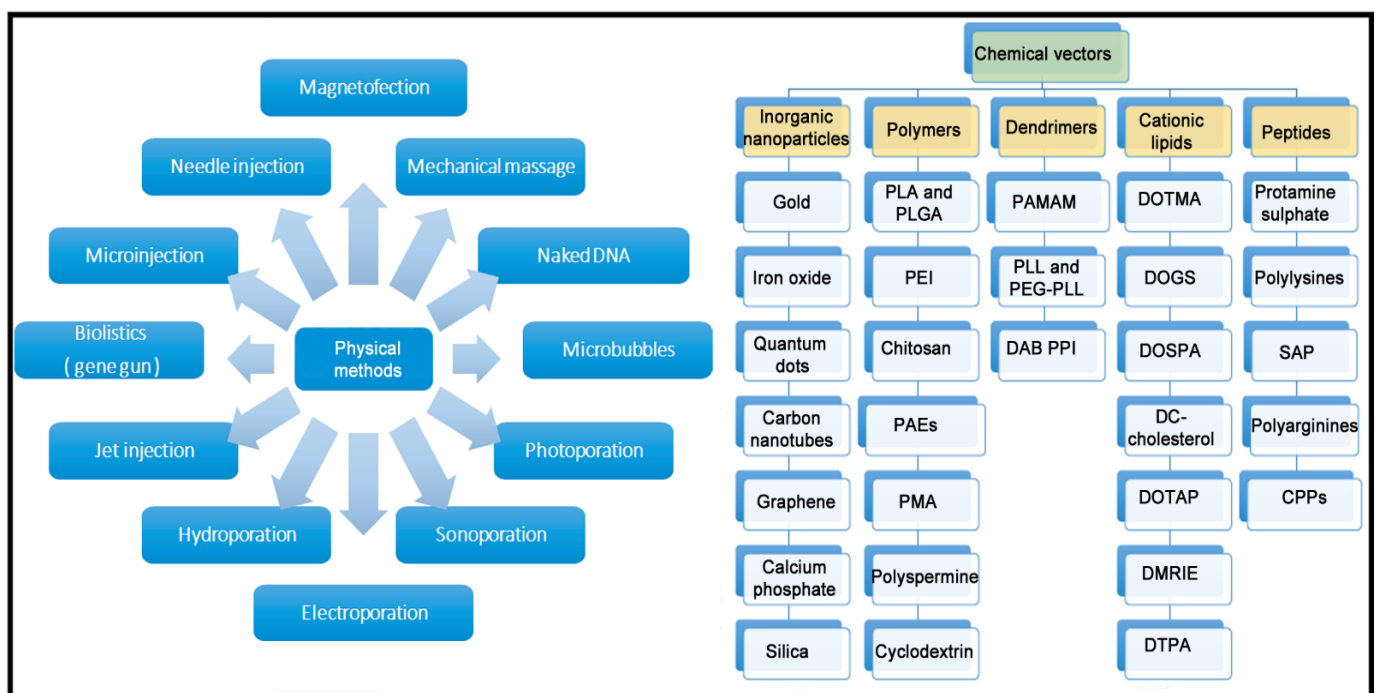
Physical methods

Magnetofection

Needle injection

Mechanical massage

Microinjection

Naked DNA

Biolistics ( gene gun)

Microbubbles

Jet injection

Photoporation

Hydroporation

Sonoporation

Electroporation

Chemical vectors

| Inorganic nanoparticles | Polymers | Dendrimers | Cationic lipids | Peptides |
|---|---|---|---|---|
| Gold | PLA and PLGA | PAMAM | DOTMA | Protamine sulphate |
| Iron oxide | PEI | PLL and PEG-PLL | DOGS | Polylysines |
| Quantum dots | Chitosan | DAB PPI | DOSPA | SAP |
| Carbon nanotubes | PAEs | | DC-cholesterol | Polyarginines |
| Graphene | PMA | | DOTAP | CPPs |
| Calcium phosphate | Polyspermine | | DMRIE | |
| Silica | Cyclodextrin | | DTPA | |